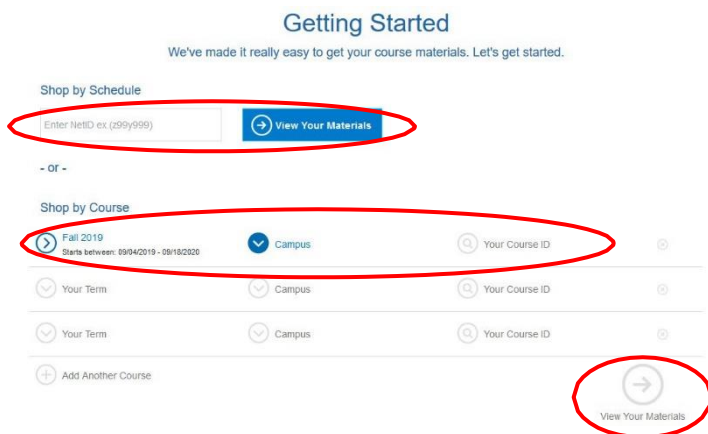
Getting Started

We've made it really easy to get your course materials. Let's get started.

Shop by Schedule

Enter NetID ex (z99y999)

View Your Materials

- or -

Shop by Course

Fall 2019
Starts between: 09/04/2019 - 09/18/2020

Campus

Your Course ID

Your Term

Campus

Your Course ID

Your Term

Campus

Your Course ID

Add Another Course

View Your Materials